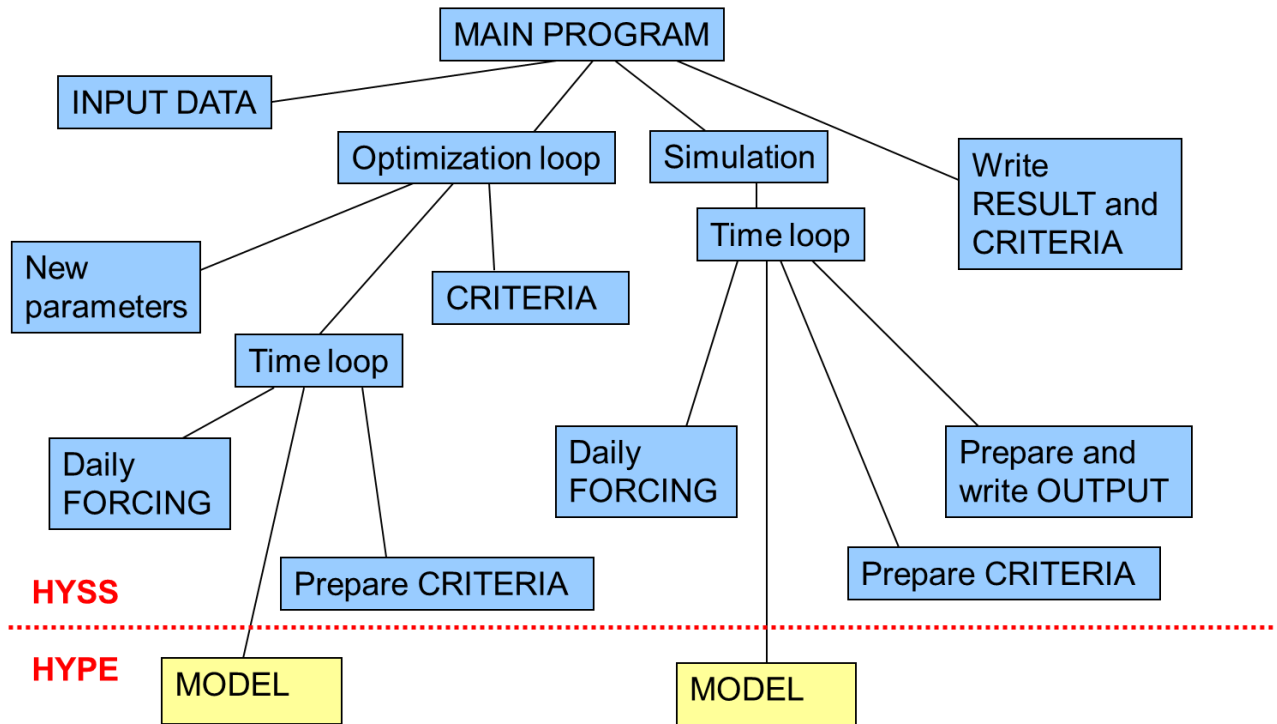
MAIN PROGRAM

INPUT DATA

Optimization loop

Simulation

Write RESULT and CRITERIA

New parameters

CRITERIA

Time loop

Time loop

Daily FORCING

Prepare CRITERIA

Daily FORCING

Prepare and write OUTPUT

Prepare CRITERIA

HYSS

HYPE

MODEL

MODEL